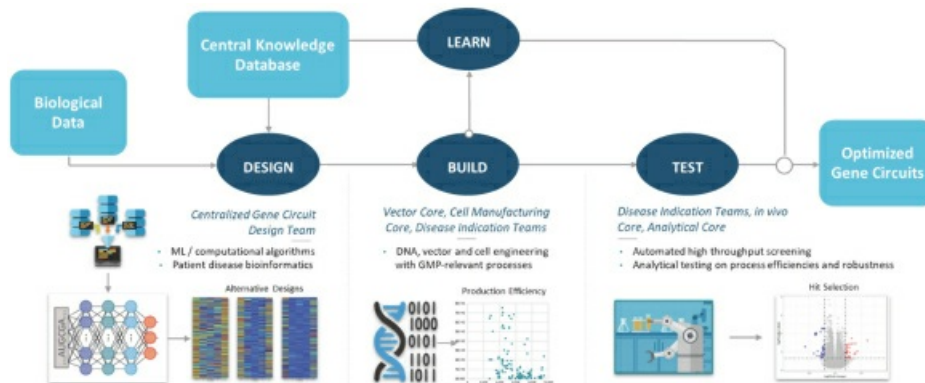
Central Knowledge Database

LEARN

Biological Data

DESIGN

BUILD

TEST

Optimized Gene Circuits

Centralized Gene Circuit Design Team

- ML / computational algorithms
- Patient disease bioinformatics

AUGCGA

Alternative Designs

Vector Core, Cell Manufacturing Core, Disease Indication Teams

- DNA, vector and cell engineering with GMP-relevant processes

0101
1000
0101
1101
1011

Production Efficiency

Disease Indication Teams, in vivo Core, Analytical Core

- Automated high throughput screening
- Analytical testing on process efficiencies and robustness

Hit Selection